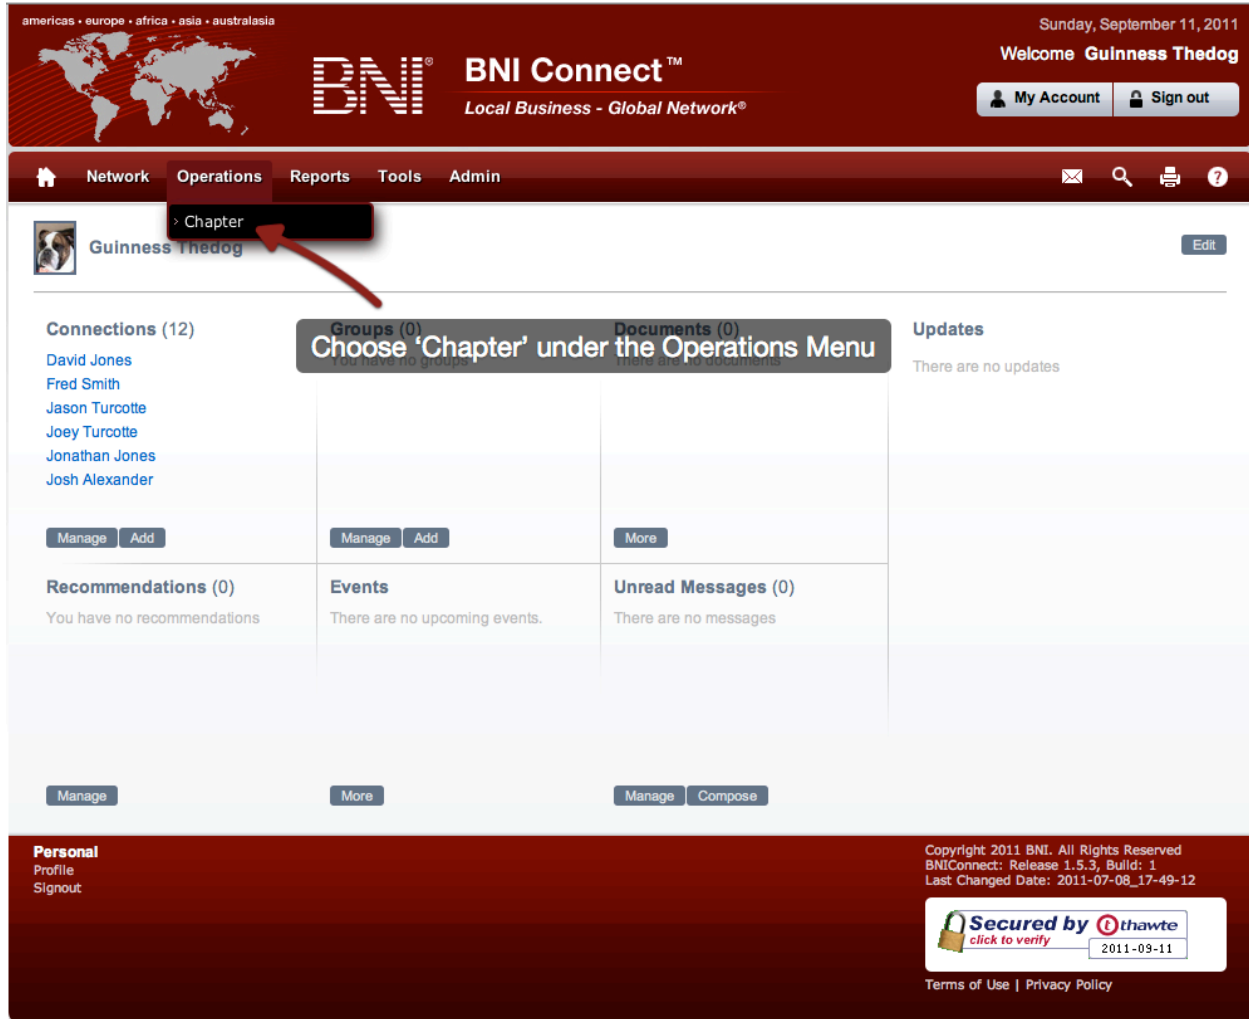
americas • europe • africa • asia • australasia

BNI® BNI Connect™
Local Business - Global Network®

Sunday, September 11, 2011
Welcome Guinness Thedog
My Account Sign out

Network Operations Reports Tools Admin

› Chapter

Guinness Thedog

Edit

Connections (12)
David Jones
Fred Smith
Jason Turcotte
Joey Turcotte
Jonathan Jones
Josh Alexander
Manage Add

Groups (0)
You have no groups
Manage Add

Documents (0)
There are no documents
More

Choose 'Chapter' under the Operations Menu

Updates
There are no updates

Recommendations (0)
You have no recommendations
Manage

Events
There are no upcoming events.
More

Unread Messages (0)
There are no messages
Manage Compose

Personal
Profile
Signout

Copyright 2011 BNI. All Rights Reserved
BNIConnect: Release 1.5.3, Build: 1
Last Changed Date: 2011-07-08_17-49-12

Secured by thawte
click to verify
2011-09-11

Terms of Use | Privacy Policy